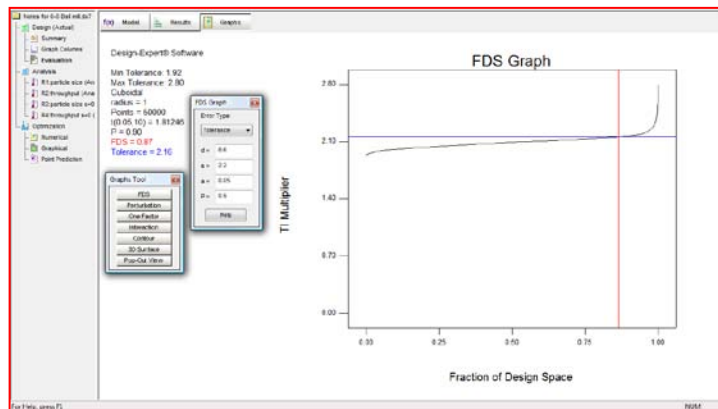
Notes for 0-5 Bell mill.dx7
Design (Actual)
Summary
Graph Columns
Evaluation
Analysis
R1 particle size (An
R2 throughput (Ana
R3 particle size s=0
R4 throughput s=0 (
Optimization
Numerical
Graphical
Point Prediction

fx Model
Results
Graphs

Design-Expert® Software

Min Tolerance: 1.92
Max Tolerance: 2.80
Cuboidal
radius = 1
Points = 50000
t(0.05,10) = 1.81246
P = 0.90
FDS = 0.87
Tolerance = 2.10

FDS Graph
Error Type
Tolerance
d = 0.6
s = 2.2
α = 0.05
P = 0.9
Help

Graphs Tool
FDS
Perturbation
One Factor
Interaction
Contour
3D Surface
Pop-Out View

FDS Graph

2.80
2.10
1.40
0.70
0.00

TI Multiplier

0.00
0.25
0.50
0.75
1.00

Fraction of Design Space

For Help, press F1
NUM